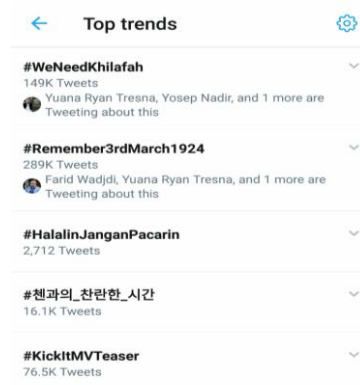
Top trends

#WeNeedKhilafah
149K Tweets
Yuana Ryan Tresna, Yosep Nadir, and 1 more are Tweeting about this

#Remember3rdMarch1924
289K Tweets
Farid Wadjdi, Yuana Ryan Tresna, and 1 more are Tweeting about this

#HalalinJanganPacarin
2,712 Tweets

#첸과의_찬란한_시간
16.1K Tweets

#KickItMVTeaser
76.5K Tweets